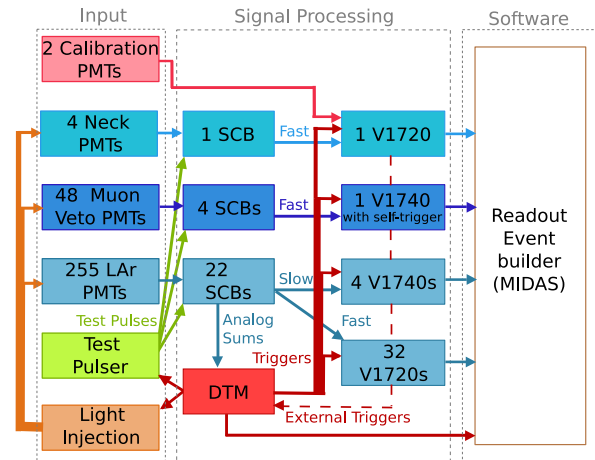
Input

Signal Processing

Software

2 Calibration PMTs

4 Neck PMTs

48 Muon Veto PMTs

255 LAr PMTs

Test Pulses

Test Pulser

Light Injection

1 SCB

4 SCBs

22 SCBs

Fast

Fast

Slow

Fast

Analog Sums

Triggers

DTM

External Triggers

1 V1720

1 V1740 with self-trigger

4 V1740s

32 V1720s

Readout Event builder (MIDAS)